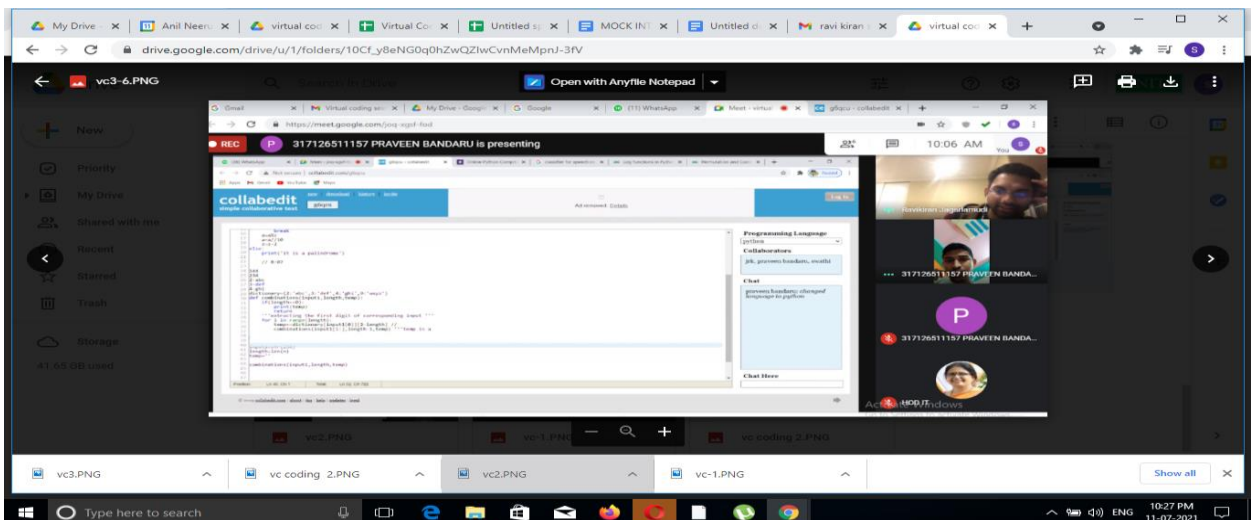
My Drive | Anil Neeru | virtual coc | Virtual Co | Untitled s | MOCK INT | Untitled d | ravi kiran | virtual coc

drive.google.com/drive/u/1/folders/10Cf_y8eNG0q0hZwQZlwCvnMeMpnJ-3fV

vc3-6.PNG

Open with Anyfile Notepad

New

Priority

My Drive

Shared with me

Recent

Starred

Trash

Storage

41.65 GB used

https://meet.google.com/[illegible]

REC

317126511157 PRAVEEN BANDARU is presenting

10:06 AM

collabedit
simple collaborative text

Programming Language
python

Collaborators
jek, praveen bandaru, swathi

Chat
praveen bandaru: changed language to python

Chat Here

Raviteja Jagarlamudi

317126511157 PRAVEEN BANDA...

P

317126511157 PRAVEEN BANDA...

HOD IT

Activate Windows

vc2.PNG

vc-1.PNG

vc coding 2.PNG

vc3.PNG

vc coding 2.PNG

vc2.PNG

vc-1.PNG

Show all

Type here to search

ENG

10:27 PM
11-07-2021